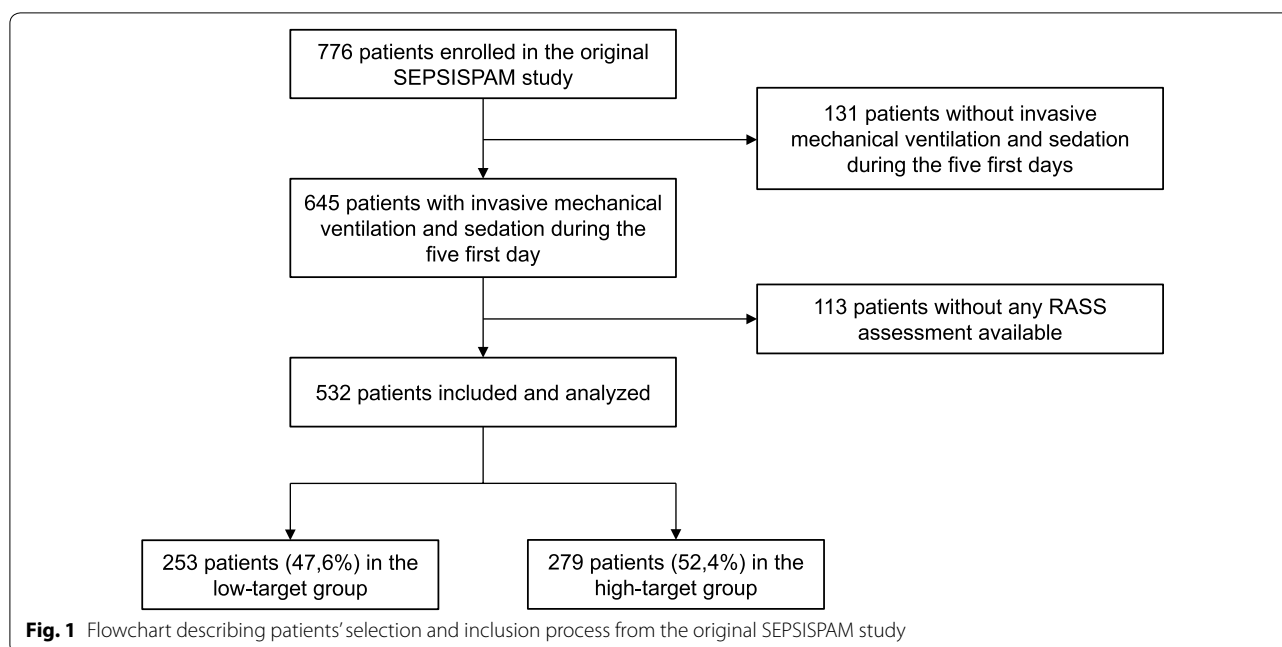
776 patients enrolled in the original SEPSISPAM study

131 patients without invasive mechanical ventilation and sedation during the five first days

645 patients with invasive mechanical ventilation and sedation during the five first day

113 patients without any RASS assessment available

532 patients included and analyzed

253 patients (47,6%) in the low-target group

279 patients (52,4%) in the high-target group

**Fig. 1** Flowchart describing patients' selection and inclusion process from the original SEPSISPAM study